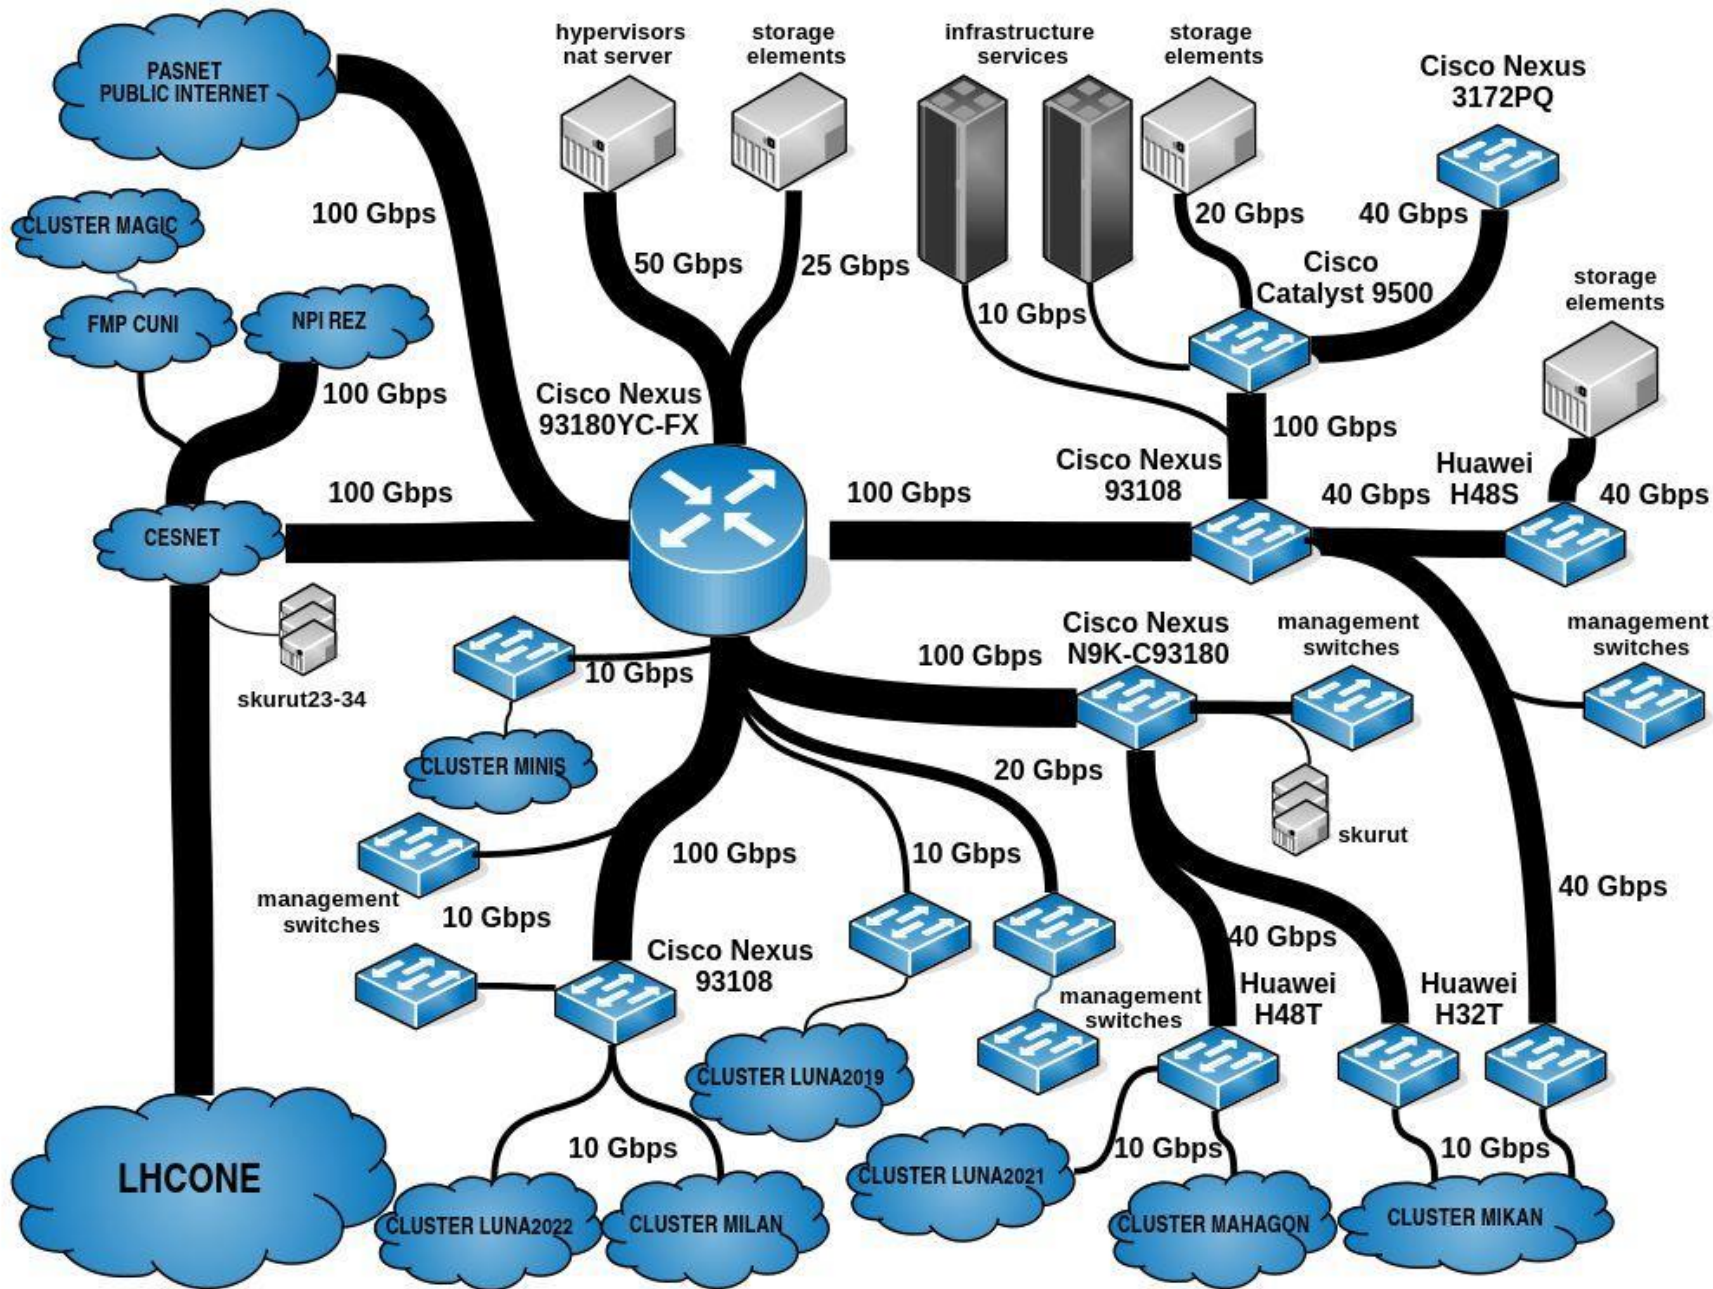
hypervisors nat server

storage elements

infrastructure services

storage elements

Cisco Nexus 3172PQ

PASNET PUBLIC INTERNET

CLUSTER MAGIC

FMP CUNI

NPI REZ

100 Gbps

50 Gbps

25 Gbps

20 Gbps

40 Gbps

Cisco Catalyst 9500

10 Gbps

storage elements

100 Gbps

Cisco Nexus 93180YC-FX

100 Gbps

Cisco Nexus 93108

Huawei H48S

CESNET

100 Gbps

100 Gbps

40 Gbps

40 Gbps

skurut23-34

10 Gbps

Cisco Nexus N9K-C93180

management switches

management switches

100 Gbps

CLUSTER MINIS

20 Gbps

skurut

management switches

100 Gbps

10 Gbps

10 Gbps

40 Gbps

Cisco Nexus 93108

40 Gbps

Huawei H48T

Huawei H32T

management switches

CLUSTER LUNA2019

LHCONE

10 Gbps

CLUSTER LUNA2021

10 Gbps

10 Gbps

CLUSTER LUNA2022

CLUSTER MILAN

CLUSTER MAHAGON

CLUSTER MIKAN